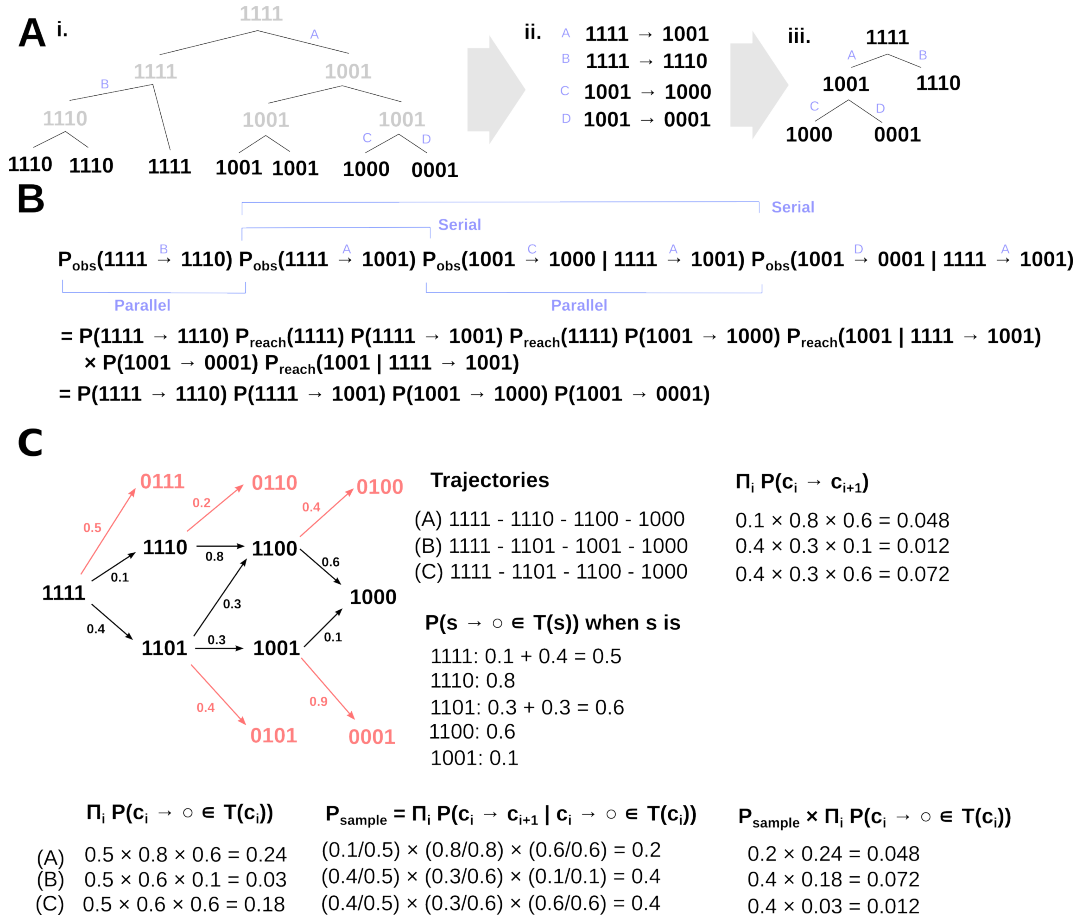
A i.

1111
A
1111 1001
B
1110 1001 1001
C D
1110 1110 1111 1001 1001 1000 0001

ii.
A 1111 → 1001
B 1111 → 1110
C 1001 → 1000
D 1001 → 0001

iii.
1111
A B
1001 1110
C D
1000 0001

B

Serial
Serial

$P_{obs}$(1111 $\xrightarrow{B}$ 1110) $P_{obs}$(1111 $\xrightarrow{A}$ 1001) $P_{obs}$(1001 $\xrightarrow{C}$ 1000 | 1111 $\xrightarrow{A}$ 1001) $P_{obs}$(1001 $\xrightarrow{D}$ 0001 | 1111 $\xrightarrow{A}$ 1001)

Parallel Parallel

= P(1111 → 1110) $P_{reach}$(1111) P(1111 → 1001) $P_{reach}$(1111) P(1001 → 1000) $P_{reach}$(1001 | 1111 → 1001)
× P(1001 → 0001) $P_{reach}$(1001 | 1111 → 1001)
= P(1111 → 1110) P(1111 → 1001) P(1001 → 1000) P(1001 → 0001)

C

0111 0110 0100
0.5 0.2 0.4
1110 0.8 1100
0.1 0.6
1111 0.3 1000
0.4 0.3 0.1
1101 1001
0.4 0.9
0101 0001

Trajectories
(A) 1111 - 1110 - 1100 - 1000
(B) 1111 - 1101 - 1001 - 1000
(C) 1111 - 1101 - 1100 - 1000

$\Pi_i$ P($c_i$ → $c_{i+1}$)
0.1 × 0.8 × 0.6 = 0.048
0.4 × 0.3 × 0.1 = 0.012
0.4 × 0.3 × 0.6 = 0.072

P(s → ○ ∈ T(s)) when s is
1111: 0.1 + 0.4 = 0.5
1110: 0.8
1101: 0.3 + 0.3 = 0.6
1100: 0.6
1001: 0.1

$\Pi_i$ P($c_i$ → ○ ∈ T($c_i$))
(A) 0.5 × 0.8 × 0.6 = 0.24
(B) 0.5 × 0.6 × 0.1 = 0.03
(C) 0.5 × 0.6 × 0.6 = 0.18

$P_{sample}$ = $\Pi_i$ P($c_i$ → $c_{i+1}$ | $c_i$ → ○ ∈ T($c_i$))
(0.1/0.5) × (0.8/0.8) × (0.6/0.6) = 0.2
(0.4/0.5) × (0.3/0.6) × (0.1/0.1) = 0.4
(0.4/0.5) × (0.3/0.6) × (0.6/0.6) = 0.4

$P_{sample}$ × $\Pi_i$ P($c_i$ → ○ ∈ T($c_i$))
0.2 × 0.24 = 0.048
0.4 × 0.18 = 0.072
0.4 × 0.03 = 0.012